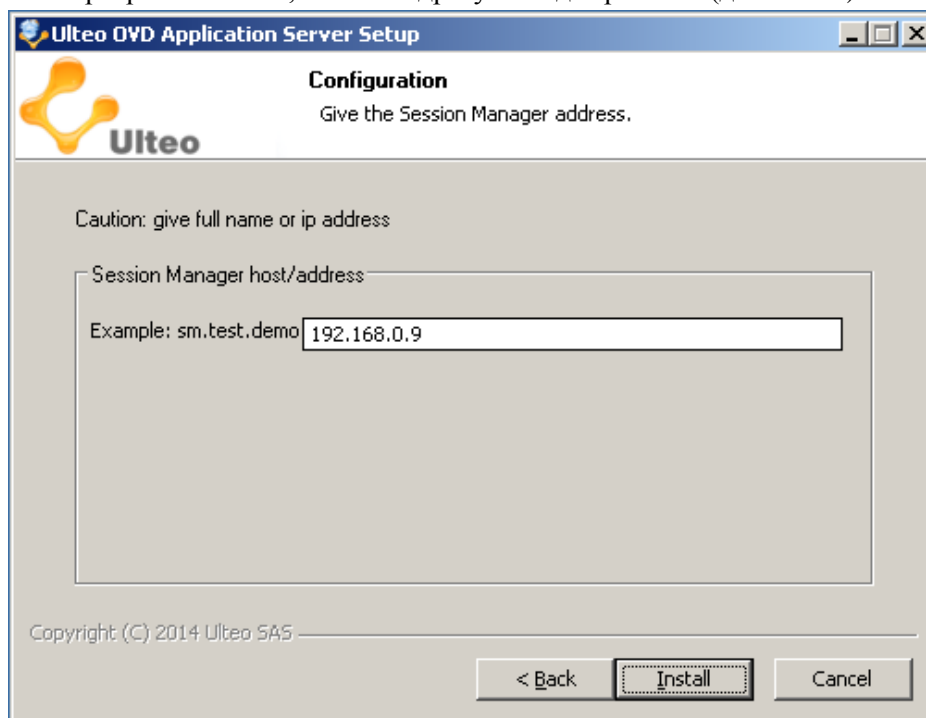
Ulteo OVD Application Server Setup

Ulteo

Configuration

Give the Session Manager address.

Caution: give full name or ip address

Session Manager host/address

Example: sm.test.demo 192.168.0.9

Copyright (C) 2014 Ulteo SAS

< Back

Install

Cancel